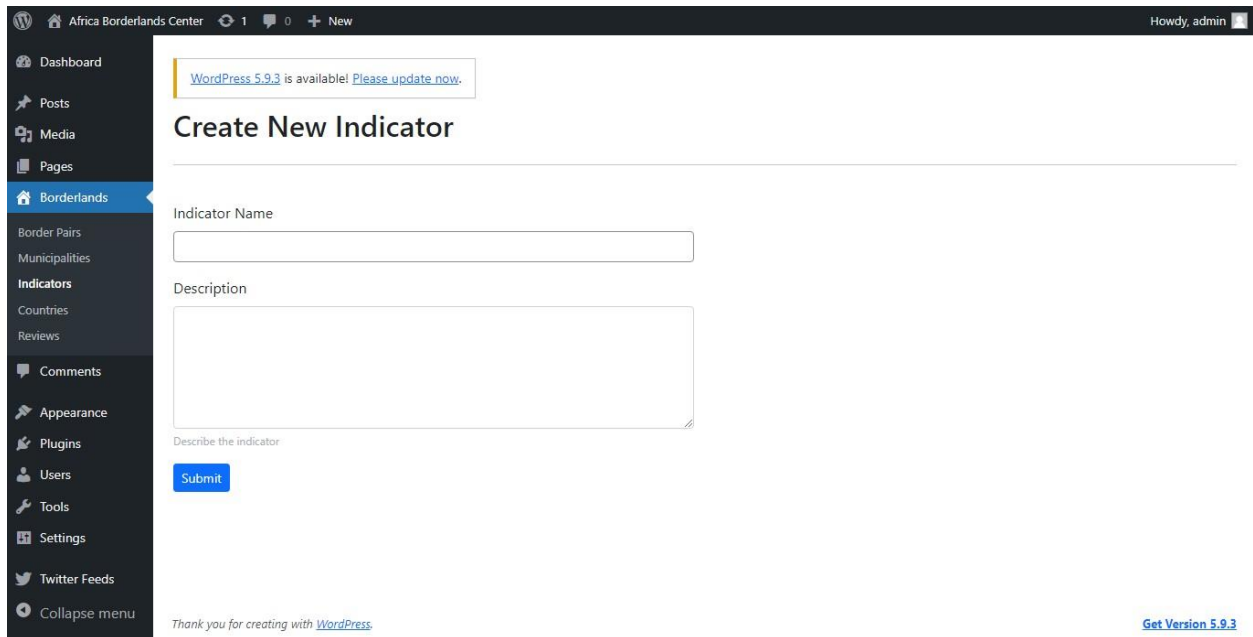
Africa Borderlands Center 1 0 + New

Howdy, admin

Dashboard

Posts

Media

Pages

Borderlands

Border Pairs

Municipalities

Indicators

Countries

Reviews

Comments

Appearance

Plugins

Users

Tools

Settings

Twitter Feeds

Collapse menu

WordPress 5.9.3 is available! Please update now.

Create New Indicator

Indicator Name

Description

Describe the indicator

Submit

Thank you for creating with WordPress.

Get Version 5.9.3